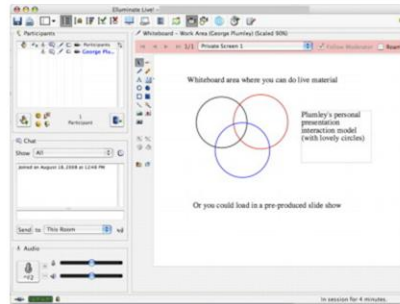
Elluminate Live! -

Participants

Participants
George Plu...

1 Participant

Chat
Show All

Joined on August 18, 2008 at 12:48 PM

Send to This Room

Audio

Whiteboard – Work Area (George Plumley) (Scaled 90%)

1/1 Private Screen 1

Follow Moderator

Whiteboard area where you can do live material

Plumley's personal presentation interaction model (with lovely circles)

Or you could load in a pre-produced slide show

In session for 4 minutes.